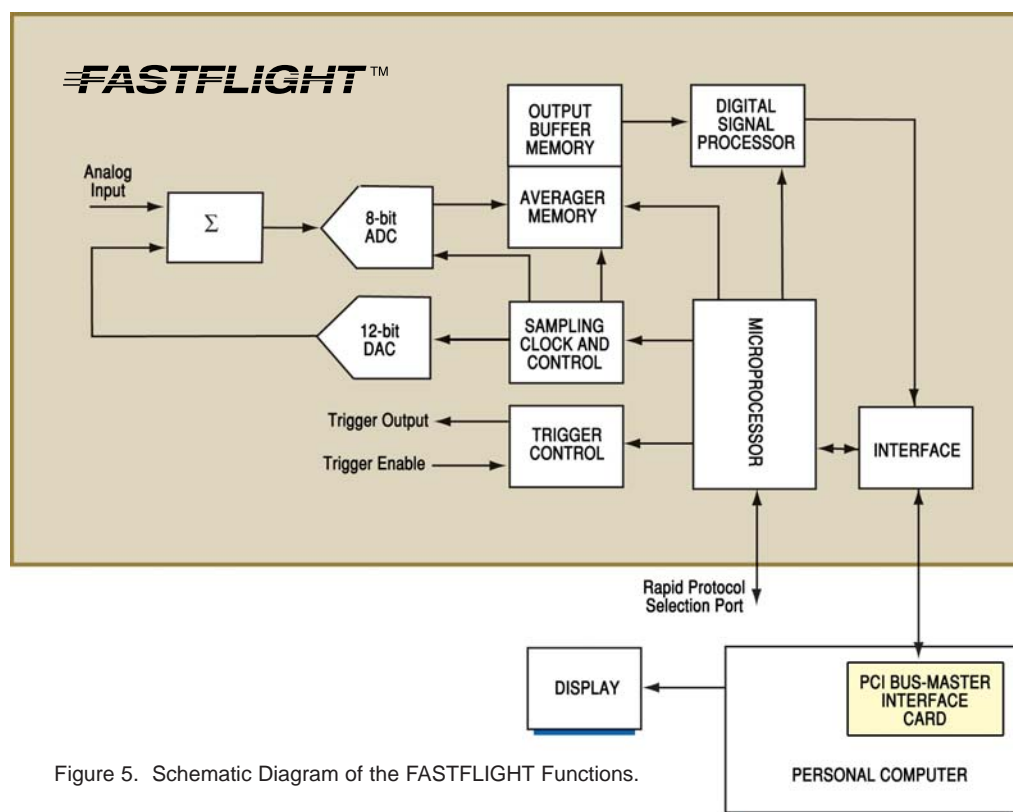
FASTFLIGHT™

OUTPUT BUFFER MEMORY

DIGITAL SIGNAL PROCESSOR

Analog Input

$\Sigma$

8-bit ADC

AVERAGER MEMORY

12-bit DAC

SAMPLING CLOCK AND CONTROL

MICROPROCESSOR

Trigger Output

Trigger Enable

TRIGGER CONTROL

INTERFACE

Rapid Protocol Selection Port

DISPLAY

PCI BUS-MASTER INTERFACE CARD

PERSONAL COMPUTER

Figure 5. Schematic Diagram of the FASTFLIGHT Functions.